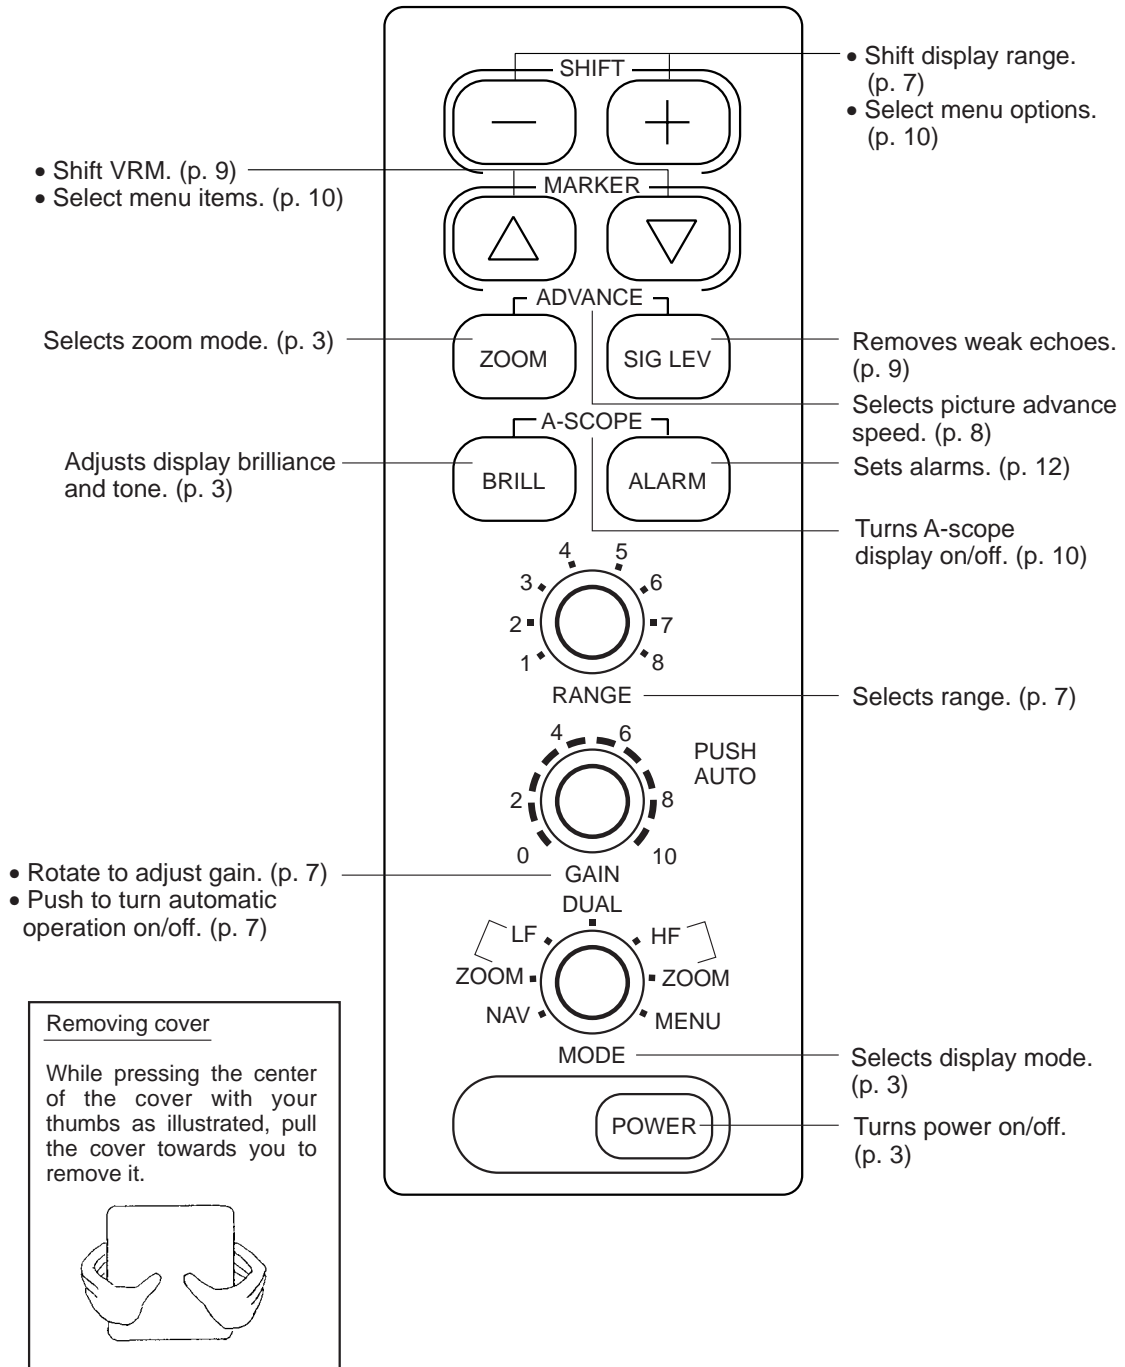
SHIFT

− +

• Shift display range. (p. 7)
• Select menu options. (p. 10)

• Shift VRM. (p. 9)
• Select menu items. (p. 10)

MARKER

ADVANCE

Selects zoom mode. (p. 3)

ZOOM

SIG LEV

Removes weak echoes. (p. 9)

Selects picture advance speed. (p. 8)

A-SCOPE

Adjusts display brilliance and tone. (p. 3)

BRILL

ALARM

Sets alarms. (p. 12)

Turns A-scope display on/off. (p. 10)

4 5
3 6
2 7
1 8

RANGE

Selects range. (p. 7)

4 6
2 8
0 10

PUSH AUTO

GAIN

• Rotate to adjust gain. (p. 7)
• Push to turn automatic operation on/off. (p. 7)

DUAL
LF HF
ZOOM ZOOM
NAV MENU

MODE

Selects display mode. (p. 3)

POWER

Turns power on/off. (p. 3)

Removing cover

While pressing the center of the cover with your thumbs as illustrated, pull the cover towards you to remove it.